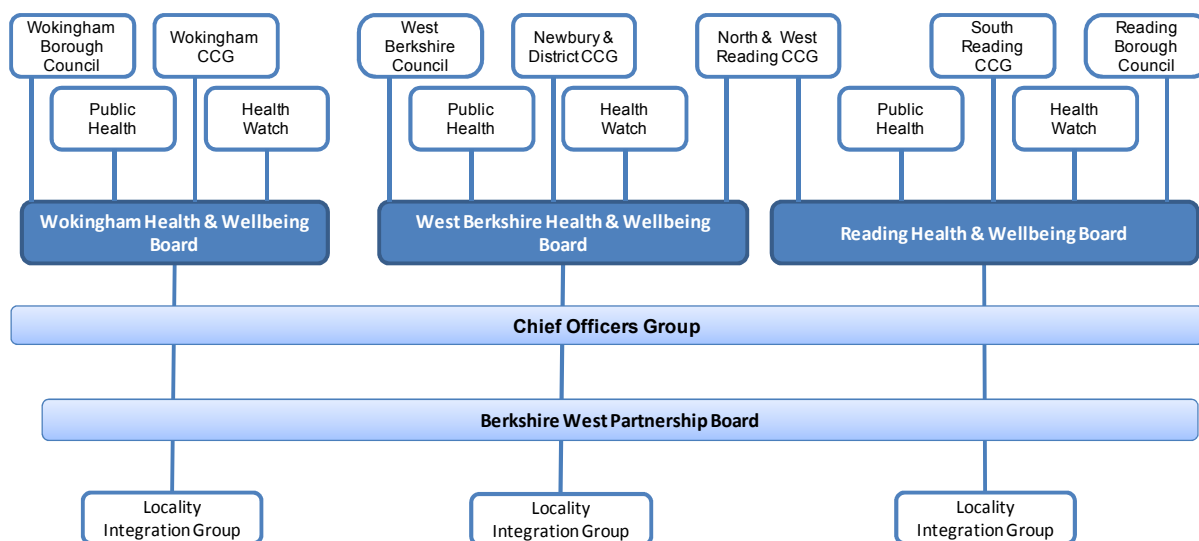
Wokingham Borough Council

Wokingham CCG

Public Health

Health Watch

West Berkshire Council

Newbury & District CCG

Public Health

Health Watch

North & West Reading CCG

South Reading CCG

Reading Borough Council

Public Health

Health Watch

Wokingham Health & Wellbeing Board

West Berkshire Health & Wellbeing Board

Reading Health & Wellbeing Board

Chief Officers Group

Berkshire West Partnership Board

Locality Integration Group

Locality Integration Group

Locality Integration Group